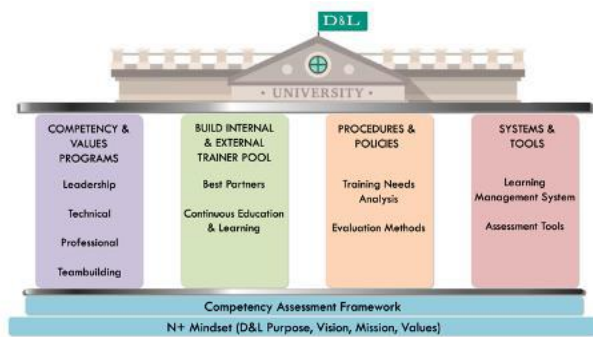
D&L

• UNIVERSITY •

COMPETENCY & VALUES PROGRAMS

Leadership

Technical

Professional

Teambuilding

BUILD INTERNAL & EXTERNAL TRAINER POOL

Best Partners

Continuous Education & Learning

PROCEDURES & POLICIES

Training Needs Analysis

Evaluation Methods

SYSTEMS & TOOLS

Learning Management System

Assessment Tools

Competency Assessment Framework

N+ Mindset (D&L Purpose, Vision, Mission, Values)